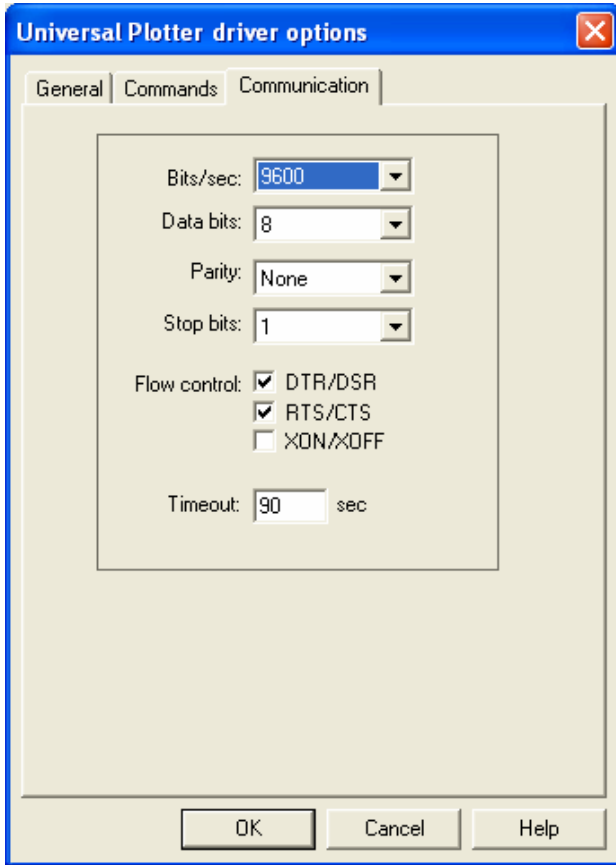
Universal Plotter driver options

General | Commands | Communication

Bits/sec: 9600

Data bits: 8

Parity: None

Stop bits: 1

Flow control: ☑ DTR/DSR
☑ RTS/CTS
☐ XON/XOFF

Timeout: 90 sec

OK | Cancel | Help